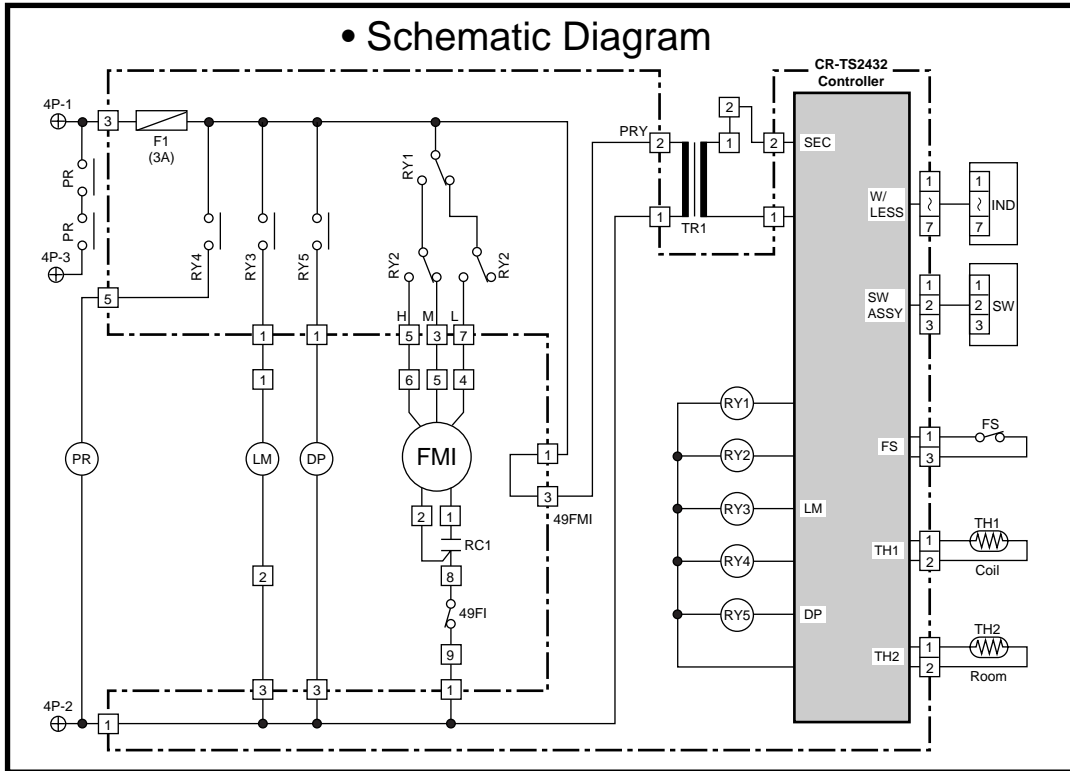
• Schematic Diagram

CR-TS2432 Controller

4P-1
3
F1
(3A)
PR
PR
4P-3
5
RY4
RY3
RY5
RY1
RY2
RY2
H M L
1 1 5 3 7
1 6 5 4
PR
LM
DP
FMI
1
3
49FMI
2 1
RC1
8
49FI
9
2
4P-2
1
3 3 1

PRY
2
1
2
1
TR1
2
1
SEC
W/ LESS
1
7
1
7
IND
SW ASSY
1
2
3
1
2
3
SW
RY1
RY2
RY3
RY4
RY5
LM
DP
FS
1
3
FS
TH1
1
2
TH1
Coil
TH2
1
2
TH2
Room